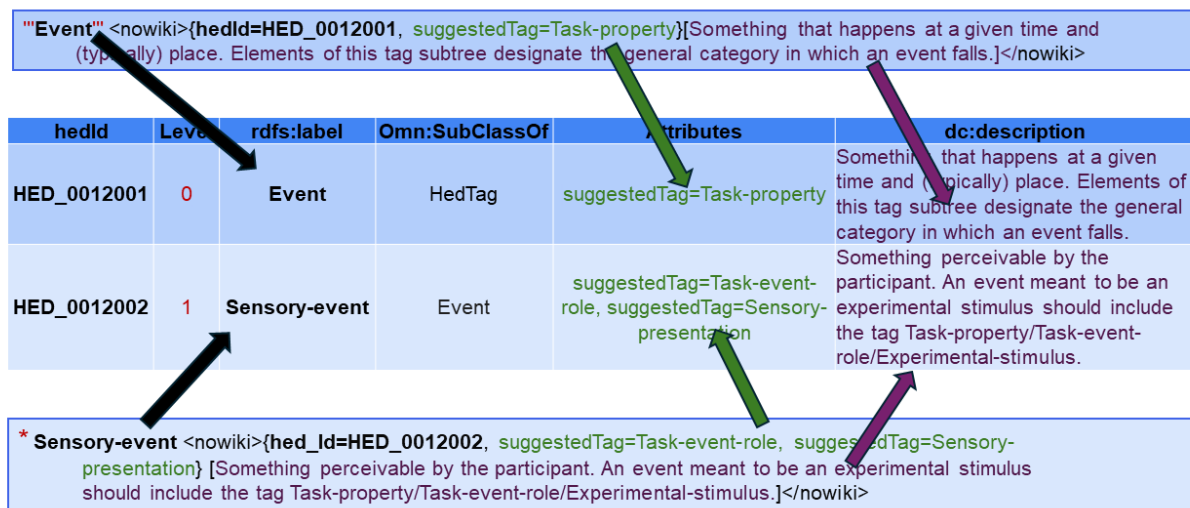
'''Event''' <nowiki>{hedId=HED_0012001, suggestedTag=Task-property}[Something that happens at a given time and (typically) place. Elements of this tag subtree designate the general category in which an event falls.]</nowiki>

| hedId | Level | rdfs:label | Omn:SubClassOf | Attributes | dc:description |
|---|---|---|---|---|---|
| HED_0012001 | 0 | Event | HedTag | suggestedTag=Task-property | Something that happens at a given time and (typically) place. Elements of this tag subtree designate the general category in which an event falls. |
| HED_0012002 | 1 | Sensory-event | Event | suggestedTag=Task-event-role, suggestedTag=Sensory-presentation | Something perceivable by the participant. An event meant to be an experimental stimulus should include the tag Task-property/Task-event-role/Experimental-stimulus. |

* Sensory-event <nowiki>{hed_Id=HED_0012002, suggestedTag=Task-event-role, suggestedTag=Sensory-presentation} [Something perceivable by the participant. An event meant to be an experimental stimulus should include the tag Task-property/Task-event-role/Experimental-stimulus.]</nowiki>